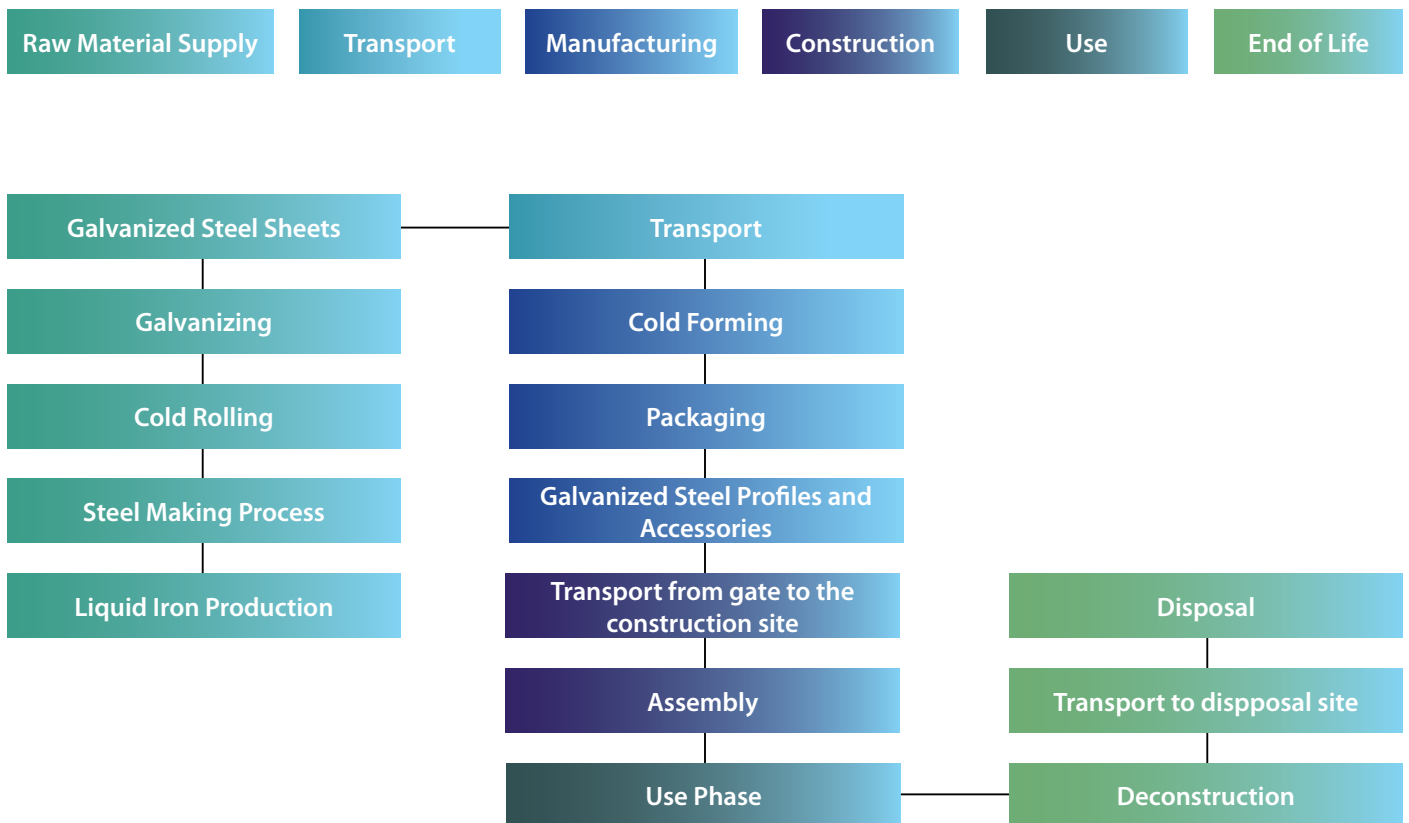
Raw Material Supply | Transport | Manufacturing | Construction | Use | End of Life

Galvanized Steel Sheets

Galvanizing

Cold Rolling

Steel Making Process

Liquid Iron Production

Transport

Cold Forming

Packaging

Galvanized Steel Profiles and Accessories

Transport from gate to the construction site

Assembly

Use Phase

Disposal

Transport to dispposal site

Deconstruction